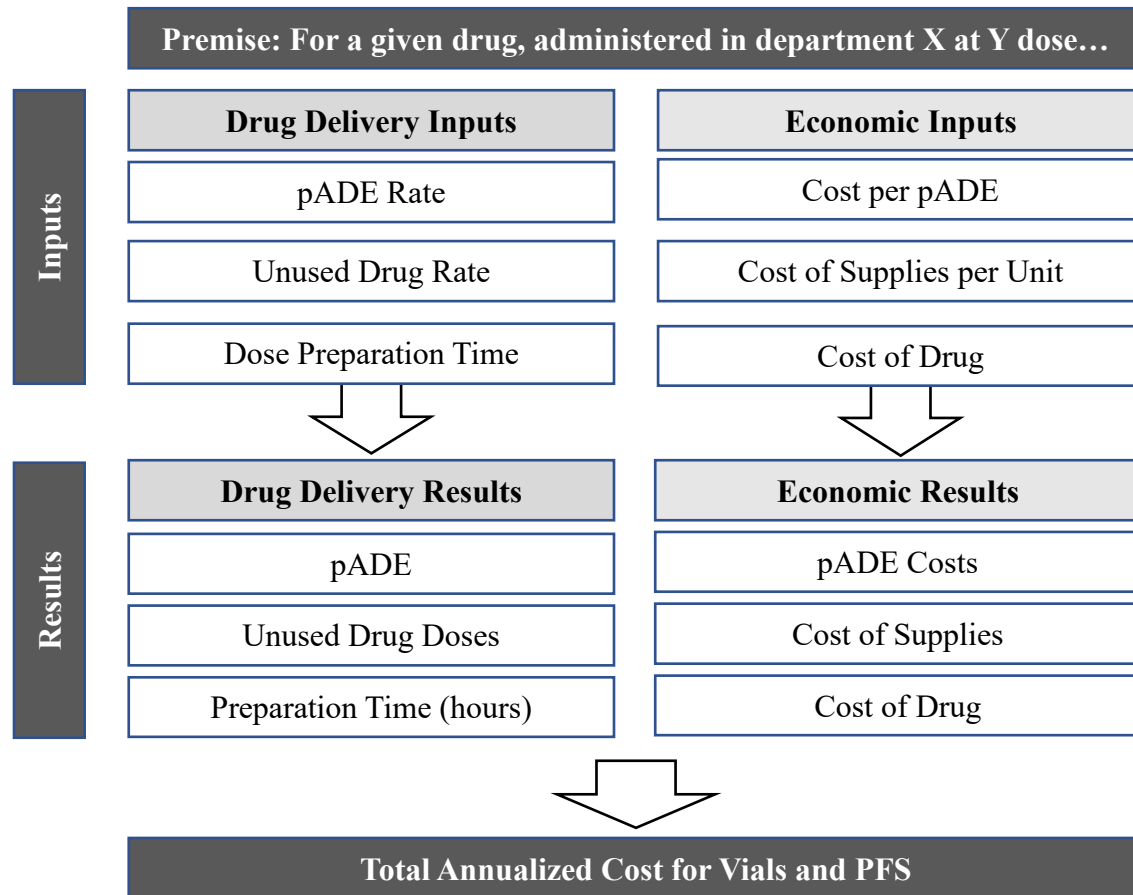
Premise: For a given drug, administered in department X at Y dose…

Inputs

Drug Delivery Inputs

pADE Rate

Unused Drug Rate

Dose Preparation Time

Economic Inputs

Cost per pADE

Cost of Supplies per Unit

Cost of Drug

Results

Drug Delivery Results

pADE

Unused Drug Doses

Preparation Time (hours)

Economic Results

pADE Costs

Cost of Supplies

Cost of Drug

Total Annualized Cost for Vials and PFS